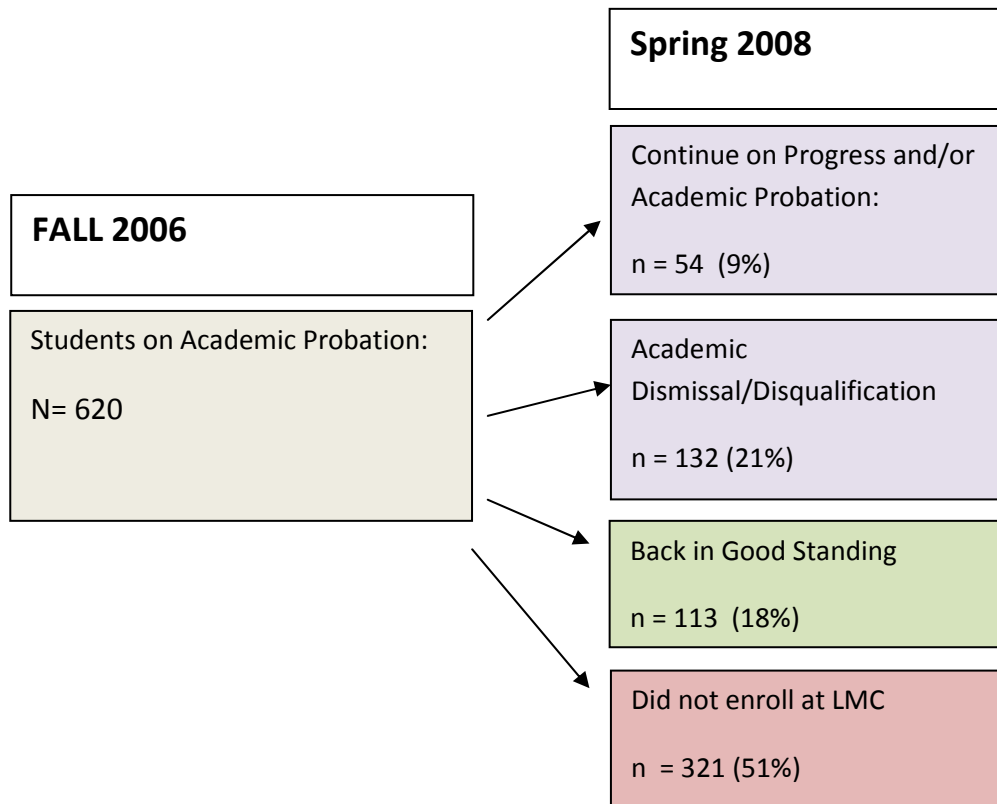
FALL 2006

Students on Academic Probation:

N= 620

Spring 2008

Continue on Progress and/or Academic Probation:

n = 54 (9%)

Academic Dismissal/Disqualification

n = 132 (21%)

Back in Good Standing

n = 113 (18%)

Did not enroll at LMC

n = 321 (51%)